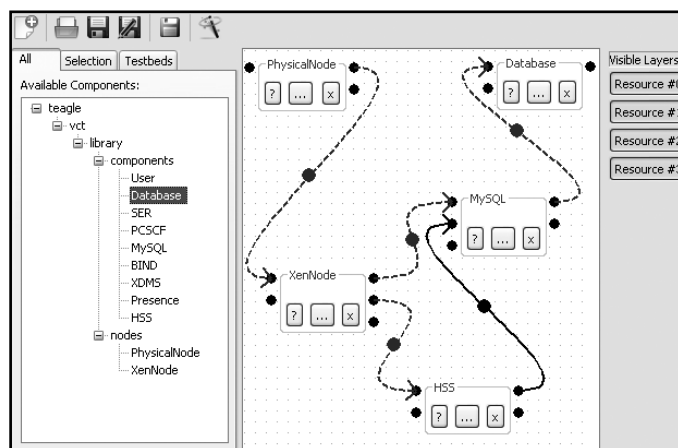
All | Selection | Testbeds

Available Components:

teagle
vct
library
components
User
Database
SER
PCSCF
MySQL
BIND
XDMS
Presence
HSS
nodes
PhysicalNode
XenNode

PhysicalNode
? ... x

Database
? ... x

MySQL
? ... x

XenNode
? ... x

HSS
? ... x

Visible Layers
Resource #0
Resource #1
Resource #2
Resource #3